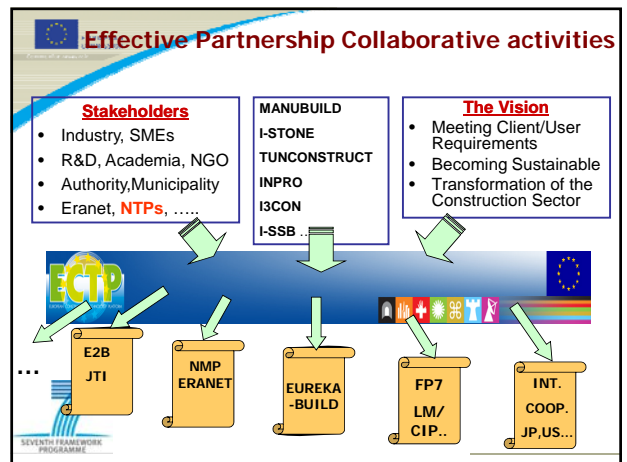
Effective Partnership Collaborative activities

Stakeholders
- Industry, SMEs
- R&D, Academia, NGO
- Authority,Municipality
- Eranet, NTPs, …..

MANUBUILD
I-STONE
TUNCONSTRUCT
INPRO
I3CON
I-SSB …

The Vision
- Meeting Client/User Requirements
- Becoming Sustainable
- Transformation of the Construction Sector

ECTP

…

E2B JTI

NMP ERANET

EUREKA -BUILD

FP7 LM/ CIP..

INT. COOP. JP,US…

SEVENTH FRAMEWORK PROGRAMME